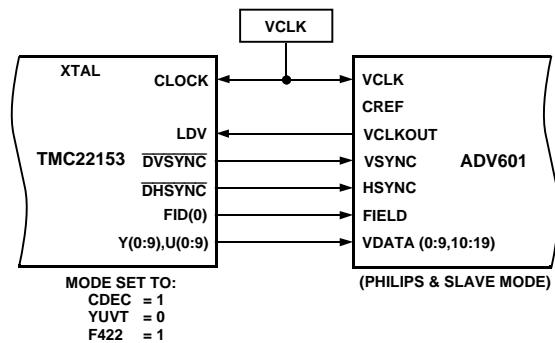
VCLK

XTAL
CLOCK
LDV
TMC22153
$\overline{\text{DVSYNC}}$
$\overline{\text{DHSYNC}}$
FID(0)
Y(0:9),U(0:9)

VCLK
CREF
VCLKOUT
VSYNC
ADV601
HSYNC
FIELD
VDATA (0:9,10:19)

MODE SET TO:
CDEC = 1
YUVT = 0
F422 = 1

(PHILIPS & SLAVE MODE)